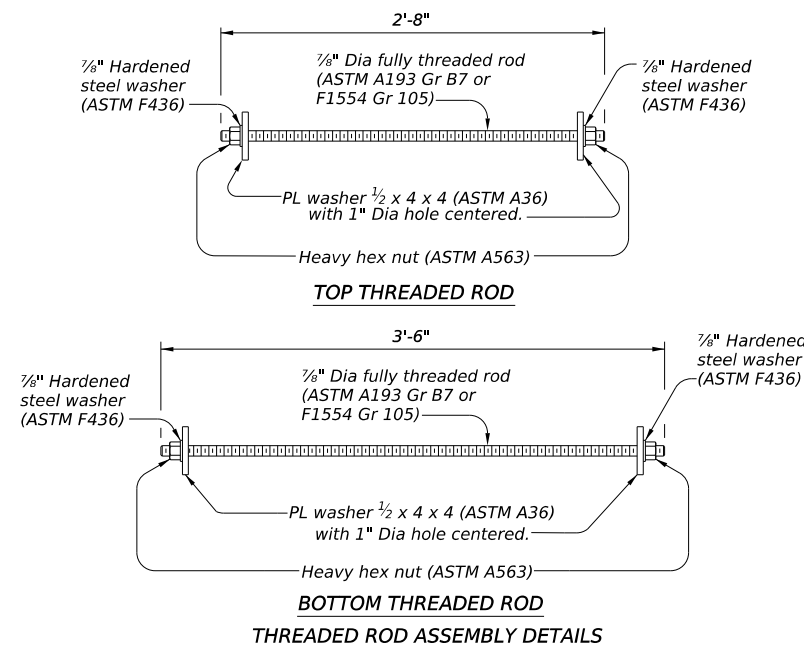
2'-8"

⅞" Hardened steel washer (ASTM F436)

⅞" Dia fully threaded rod (ASTM A193 Gr B7 or F1554 Gr 105)

⅞" Hardened steel washer (ASTM F436)

PL washer $\frac{1}{2}$ x 4 x 4 (ASTM A36) with 1" Dia hole centered.

Heavy hex nut (ASTM A563)

TOP THREADED ROD

3'-6"

⅞" Hardened steel washer (ASTM F436)

⅞" Dia fully threaded rod (ASTM A193 Gr B7 or F1554 Gr 105)

⅞" Hardened steel washer (ASTM F436)

PL washer $\frac{1}{2}$ x 4 x 4 (ASTM A36) with 1" Dia hole centered.

Heavy hex nut (ASTM A563)

BOTTOM THREADED ROD

THREADED ROD ASSEMBLY DETAILS